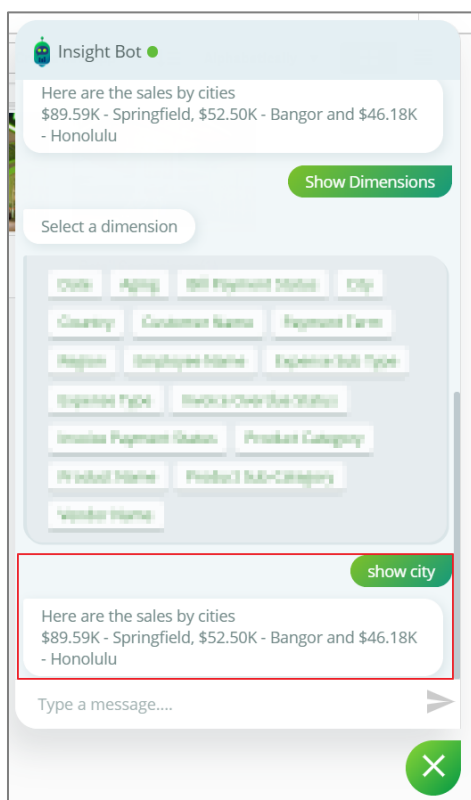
Insight Bot

Here are the sales by cities
$89.59K - Springfield, $52.50K - Bangor and $46.18K - Honolulu

Show Dimensions

Select a dimension

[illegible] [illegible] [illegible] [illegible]
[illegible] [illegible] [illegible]
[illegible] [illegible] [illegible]
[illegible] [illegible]
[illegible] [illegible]
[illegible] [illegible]
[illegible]

show city

Here are the sales by cities
$89.59K - Springfield, $52.50K - Bangor and $46.18K - Honolulu

Type a message....